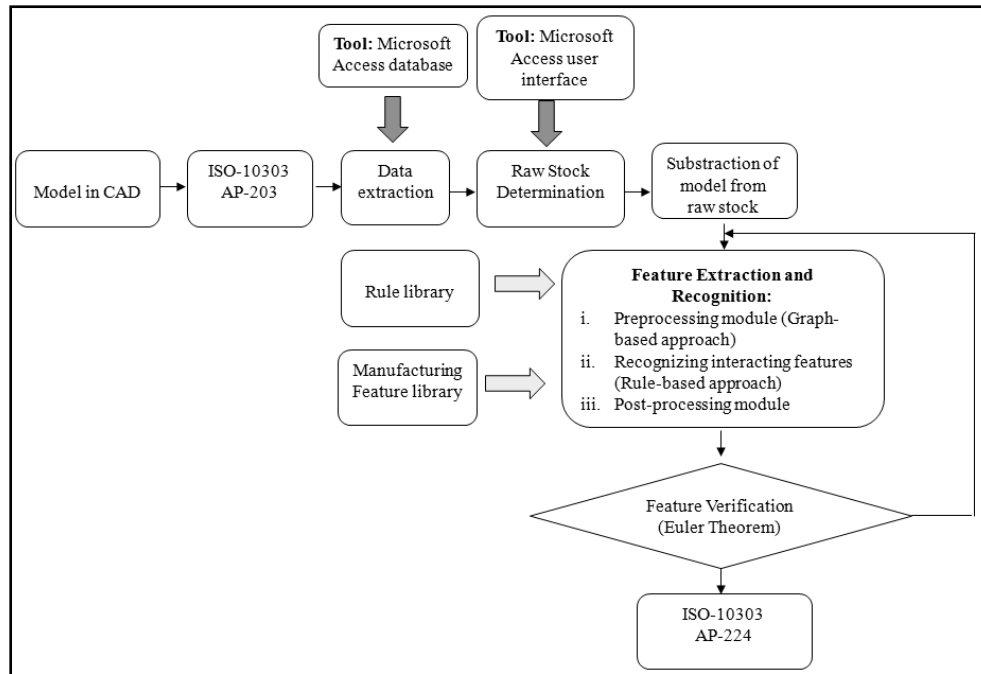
Tool: Microsoft Access database

Tool: Microsoft Access user interface

Model in CAD

ISO-10303 AP-203

Data extraction

Raw Stock Determination

Substraction of model from raw stock

Rule library

Manufacturing Feature library

Feature Extraction and Recognition:
i. Preprocessing module (Graph-based approach)
ii. Recognizing interacting features (Rule-based approach)
iii. Post-processing module

Feature Verification (Euler Theorem)

ISO-10303 AP-224